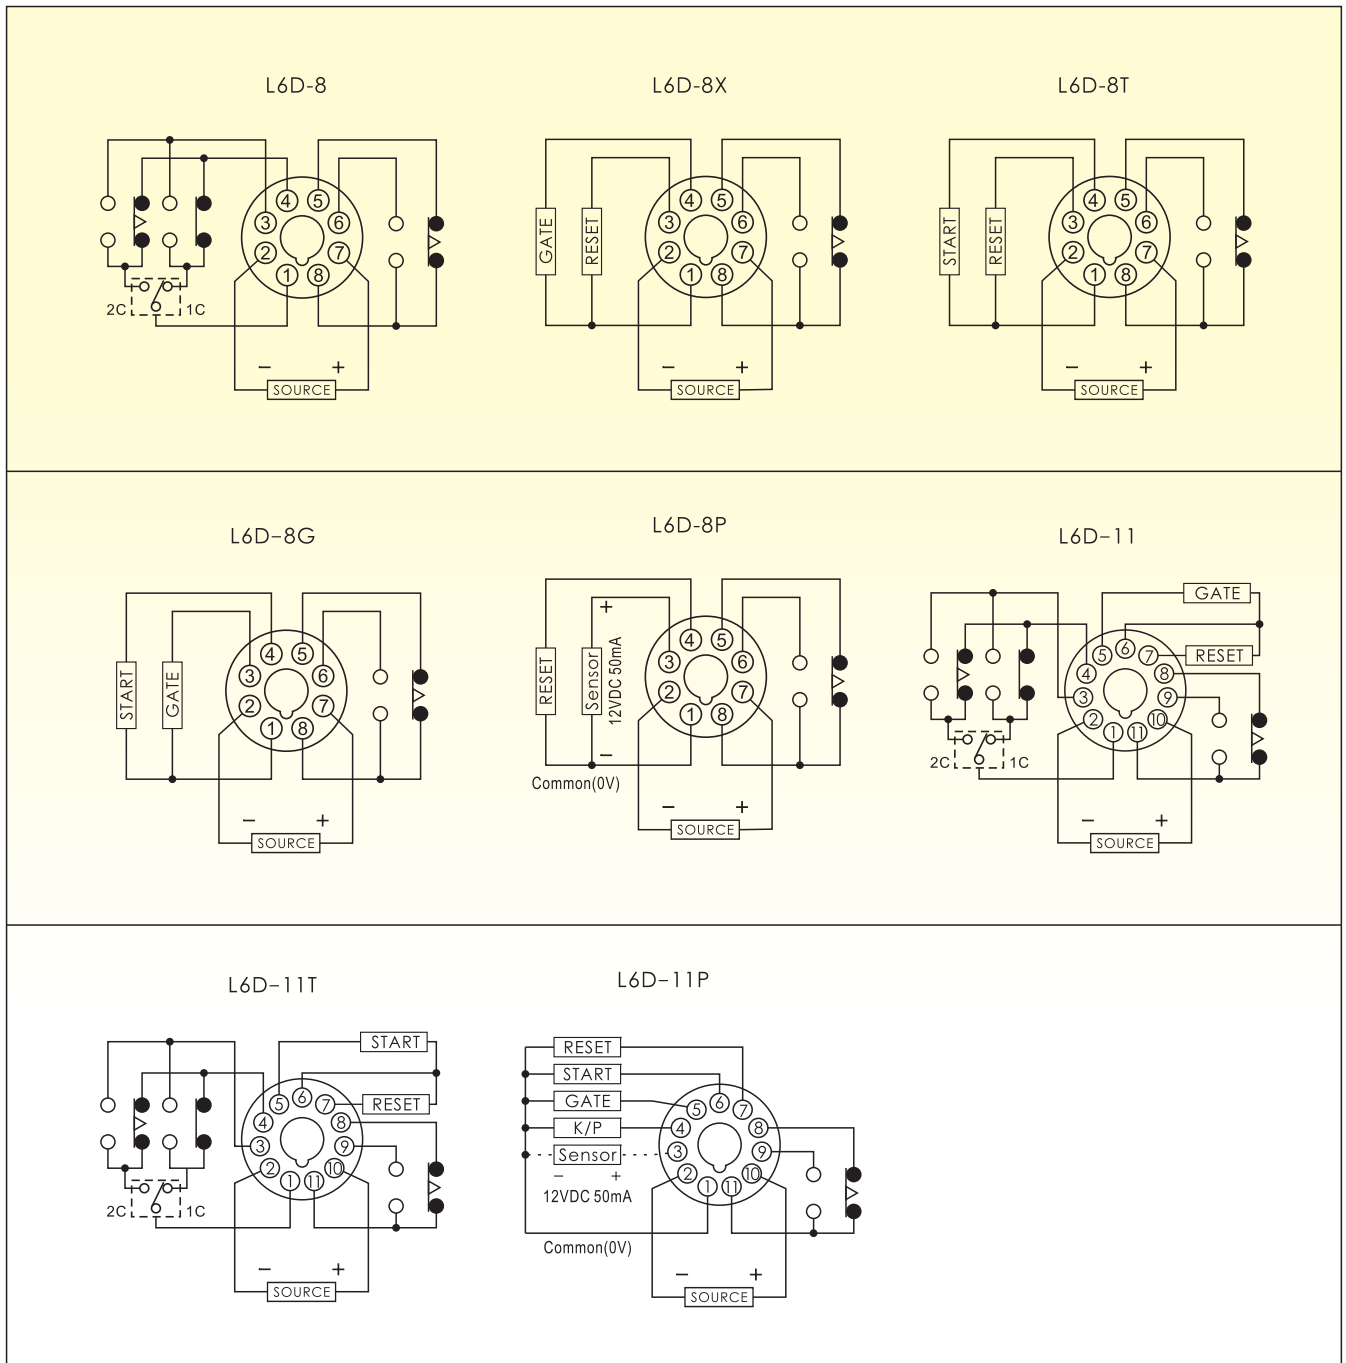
L6D-8

④ ⑤ ③ ⑥ ② ⑦ ① ⑧

2C 1C

− +
SOURCE

L6D-8X

GATE RESET

④ ⑤ ③ ⑥ ② ⑦ ① ⑧

− +
SOURCE

L6D-8T

START RESET

④ ⑤ ③ ⑥ ② ⑦ ① ⑧

− +
SOURCE

L6D-8G

START GATE

④ ⑤ ③ ⑥ ② ⑦ ① ⑧

− +
SOURCE

L6D-8P

RESET
+
Sensor
12VDC 50mA
−
Common(0V)

④ ⑤ ③ ⑥ ② ⑦ ① ⑧

− +
SOURCE

L6D-11

GATE
RESET

⑤ ⑥ ⑦ ④ ⑧ ③ ⑨ ② ⑩ ① ⑪

2C 1C

− +
SOURCE

L6D-11T

START
RESET

⑤ ⑥ ⑦ ④ ⑧ ③ ⑨ ② ⑩ ① ⑪

2C 1C

− +
SOURCE

L6D-11P

RESET
START
GATE
K/P
Sensor
− +
12VDC 50mA
Common(0V)

⑤ ⑥ ⑦ ④ ⑧ ③ ⑨ ② ⑩ ① ⑪

− +
SOURCE